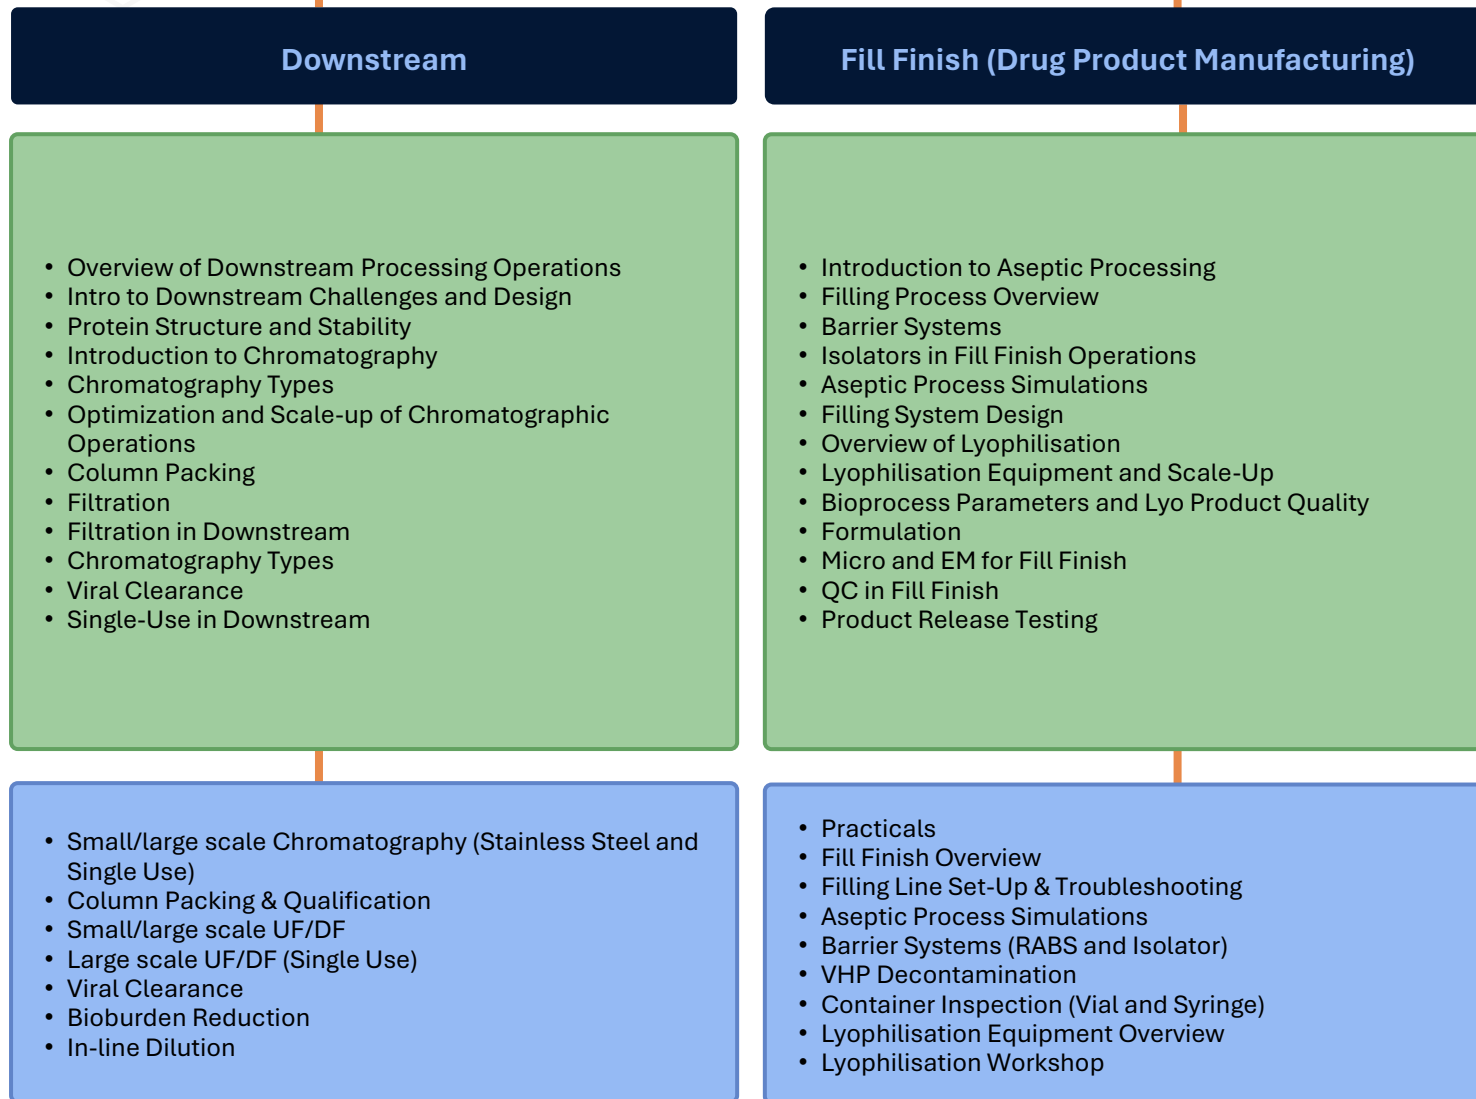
Downstream

- Overview of Downstream Processing Operations
- Intro to Downstream Challenges and Design
- Protein Structure and Stability
- Introduction to Chromatography
- Chromatography Types
- Optimization and Scale-up of Chromatographic Operations
- Column Packing
- Filtration
- Filtration in Downstream
- Chromatography Types
- Viral Clearance
- Single-Use in Downstream

- Small/large scale Chromatography (Stainless Steel and Single Use)
- Column Packing & Qualification
- Small/large scale UF/DF
- Large scale UF/DF (Single Use)
- Viral Clearance
- Bioburden Reduction
- In-line Dilution

Fill Finish (Drug Product Manufacturing)

- Introduction to Aseptic Processing
- Filling Process Overview
- Barrier Systems
- Isolators in Fill Finish Operations
- Aseptic Process Simulations
- Filling System Design
- Overview of Lyophilisation
- Lyophilisation Equipment and Scale-Up
- Bioprocess Parameters and Lyo Product Quality
- Formulation
- Micro and EM for Fill Finish
- QC in Fill Finish
- Product Release Testing

- Practicals
- Fill Finish Overview
- Filling Line Set-Up & Troubleshooting
- Aseptic Process Simulations
- Barrier Systems (RABS and Isolator)
- VHP Decontamination
- Container Inspection (Vial and Syringe)
- Lyophilisation Equipment Overview
- Lyophilisation Workshop